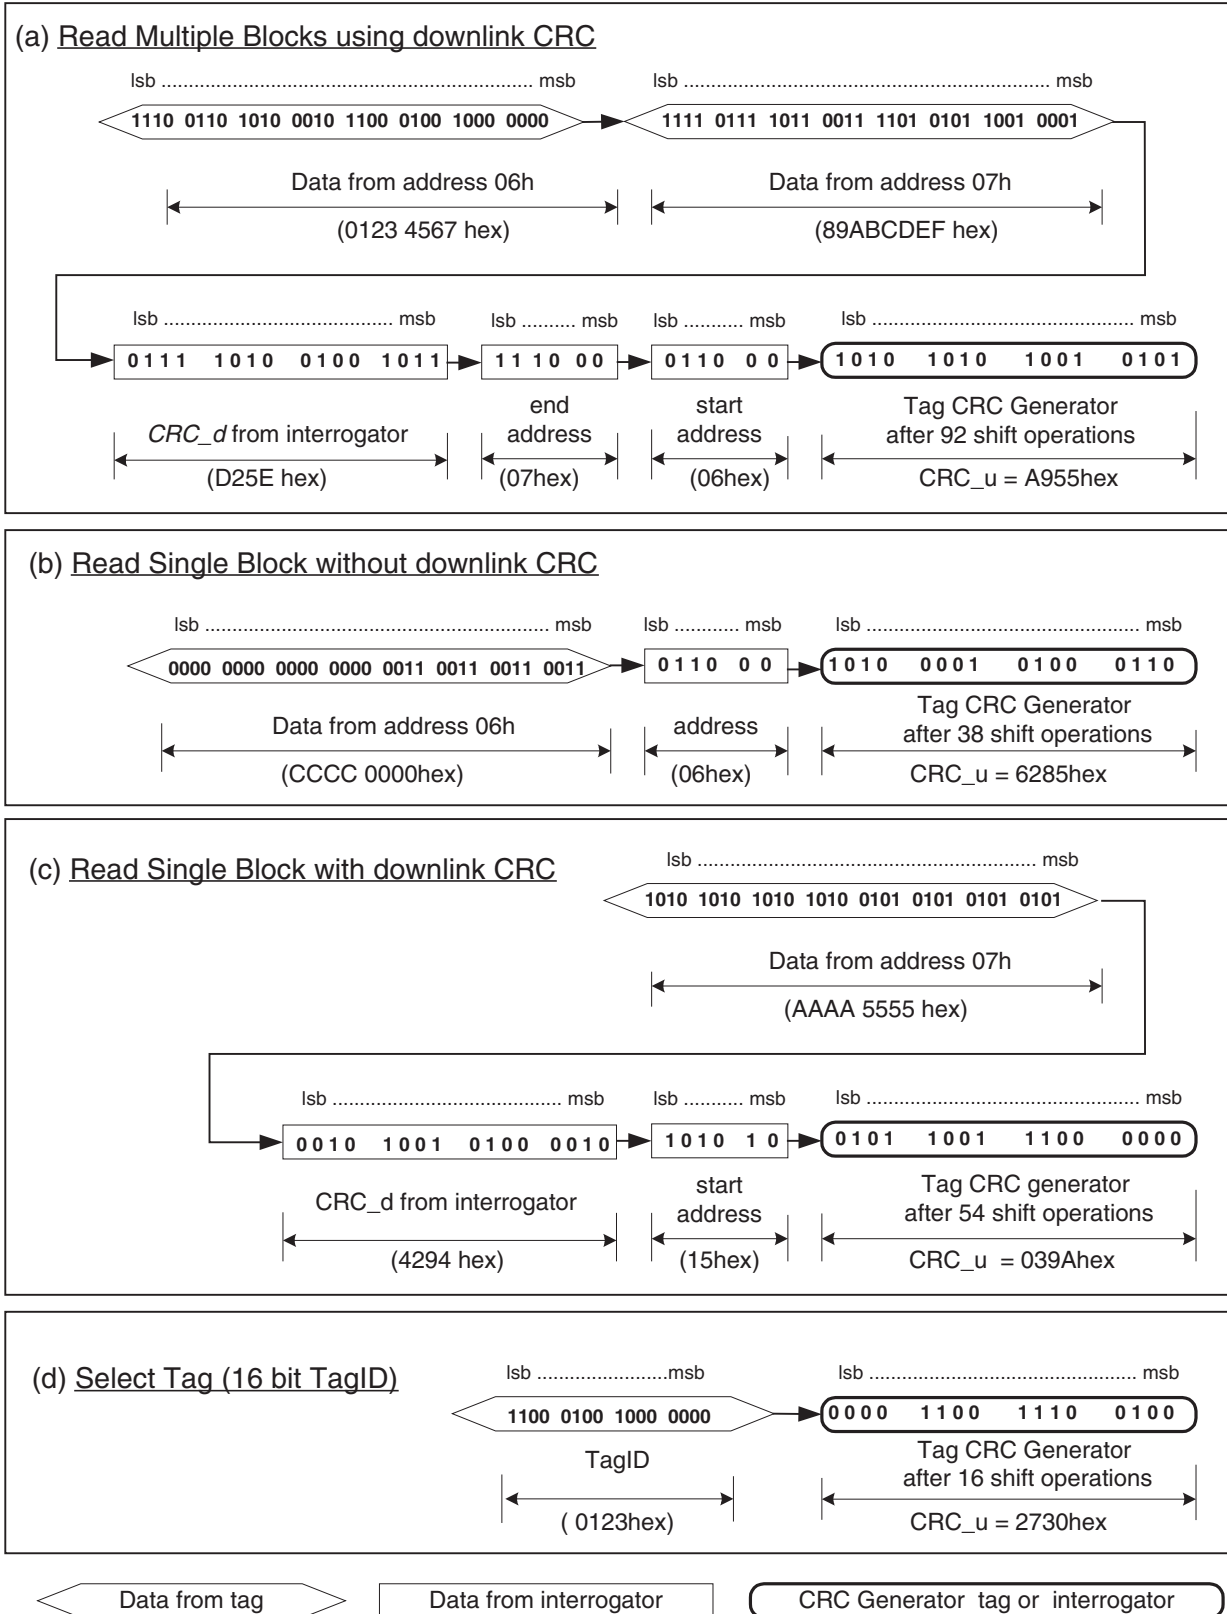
(a) Read Multiple Blocks using downlink CRC

lsb ........................................................................ msb

1110 0110 1010 0010 1100 0100 1000 0000

Data from address 06h

(0123 4567 hex)

lsb ........................................................................ msb

1111 0111 1011 0011 1101 0101 1001 0001

Data from address 07h

(89ABCDEF hex)

lsb ......................................... msb

0111 1010 0100 1011

CRC_d from interrogator

(D25E hex)

lsb .......... msb

1110 00

end address

(07hex)

lsb ........... msb

0110 00

start address

(06hex)

lsb ............................................... msb

1010 1010 1001 0101

Tag CRC Generator after 92 shift operations

CRC_u = A955hex

(b) Read Single Block without downlink CRC

lsb ........................................................................ msb

0000 0000 0000 0000 0011 0011 0011 0011

Data from address 06h

(CCCC 0000hex)

lsb ............ msb

0110 00

address

(06hex)

lsb ............................................... msb

1010 0001 0100 0110

Tag CRC Generator after 38 shift operations

CRC_u = 6285hex

(c) Read Single Block with downlink CRC

lsb ........................................................................ msb

1010 1010 1010 1010 0101 0101 0101 0101

Data from address 07h

(AAAA 5555 hex)

lsb ......................................... msb

0010 1001 0100 0010

CRC_d from interrogator

(4294 hex)

lsb ........... msb

1010 10

start address

(15hex)

lsb ............................................... msb

0101 1001 1100 0000

Tag CRC generator after 54 shift operations

CRC_u = 039Ahex

(d) Select Tag (16 bit TagID)

lsb .........................msb

1100 0100 1000 0000

TagID

( 0123hex)

lsb ............................................... msb

0000 1100 1110 0100

Tag CRC Generator after 16 shift operations

CRC_u = 2730hex

Data from tag

Data from interrogator

CRC Generator tag or interrogator